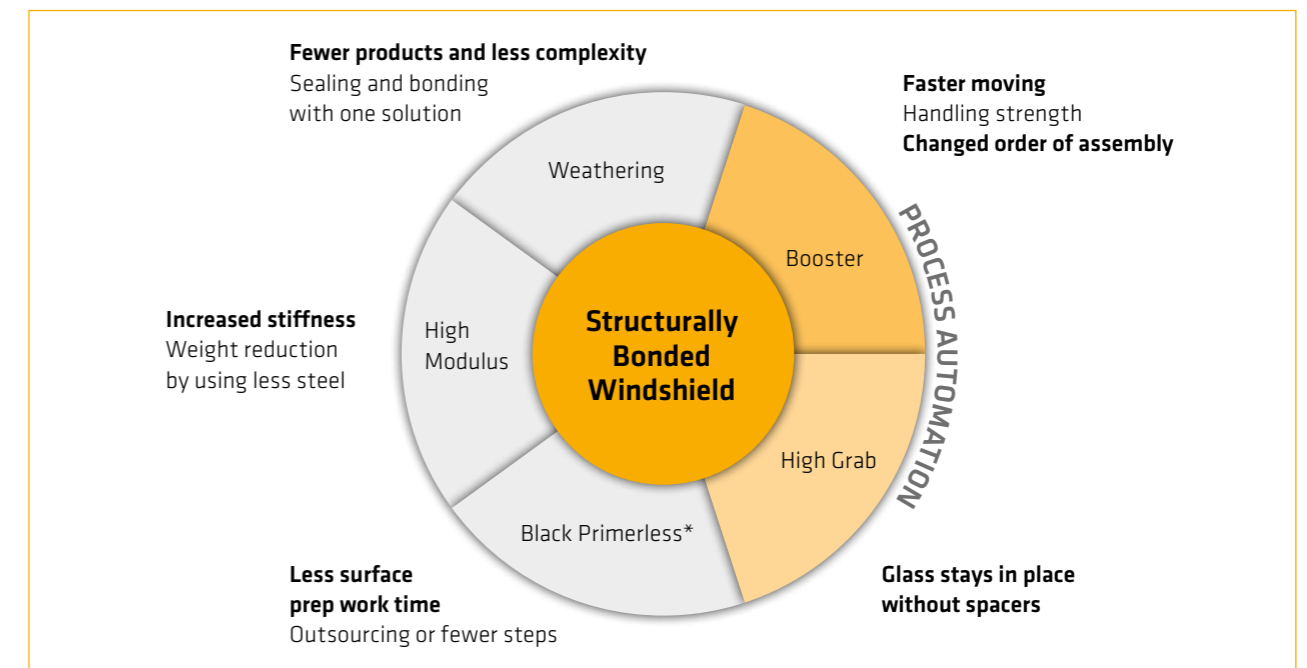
**Fewer products and less complexity**
Sealing and bonding with one solution

**Faster moving**
Handling strength
**Changed order of assembly**

Weathering

Booster

PROCESS AUTOMATION

**Increased stiffness**
Weight reduction by using less steel

High Modulus

**Structurally Bonded Windshield**

High Grab

Black Primerless*

**Less surface prep work time**
Outsourcing or fewer steps

**Glass stays in place without spacers**